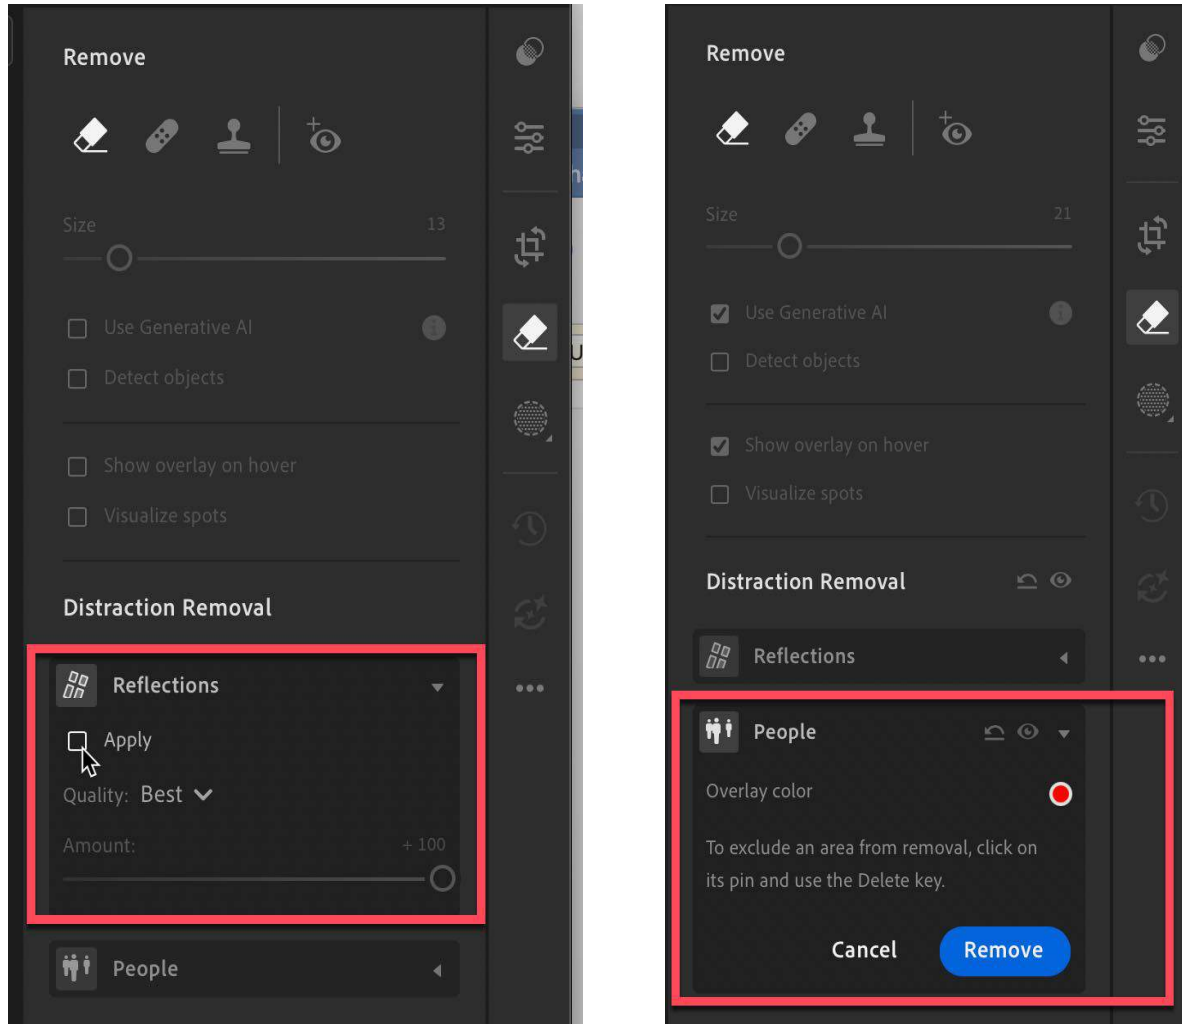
Remove

Size 13

Use Generative AI

Detect objects

Show overlay on hover

Visualize spots

Distraction Removal

Reflections

Apply

Quality: Best

Amount: + 100

People

Remove

Size 21

Use Generative AI

Detect objects

Show overlay on hover

Visualize spots

Distraction Removal

Reflections

People

Overlay color

To exclude an area from removal, click on its pin and use the Delete key.

Cancel

Remove